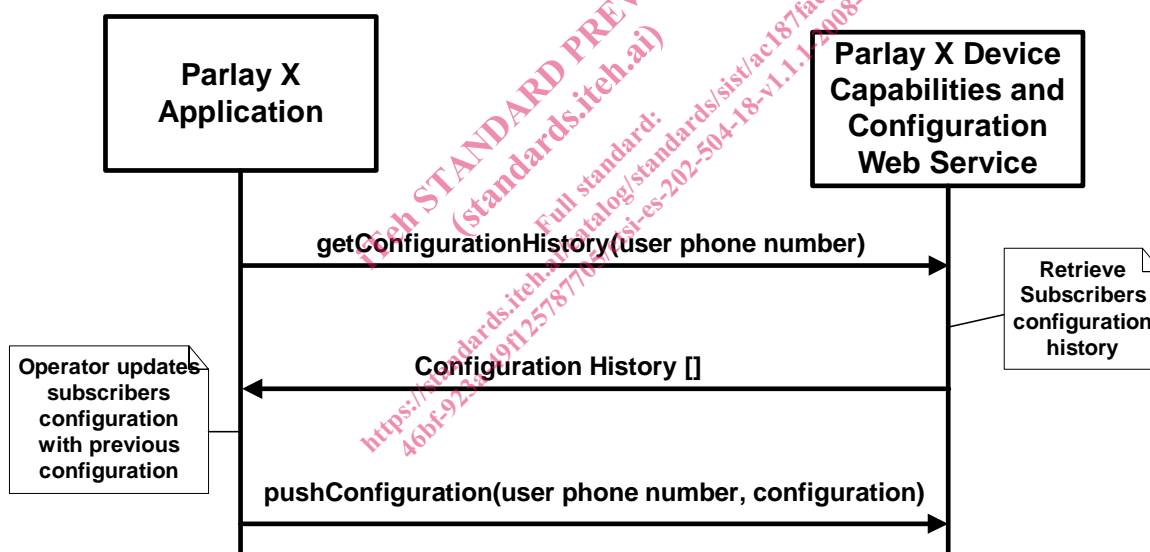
Parlay X Application

Parlay X Device Capabilities and Configuration Web Service

getConfigurationHistory(user phone number)

Retrieve Subscribers configuration history

Operator updates subscribers configuration with previous configuration

Configuration History []

pushConfiguration(user phone number, configuration)

iTeh STANDARD PREVIEW (standards.iteh.ai)

Full standard: https://standards.iteh.ai/catalog/standards/sist/ac187fa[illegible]-46bf-923a-49f1257877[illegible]/etsi-es-202-504-18-v1.1.1-2008-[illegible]